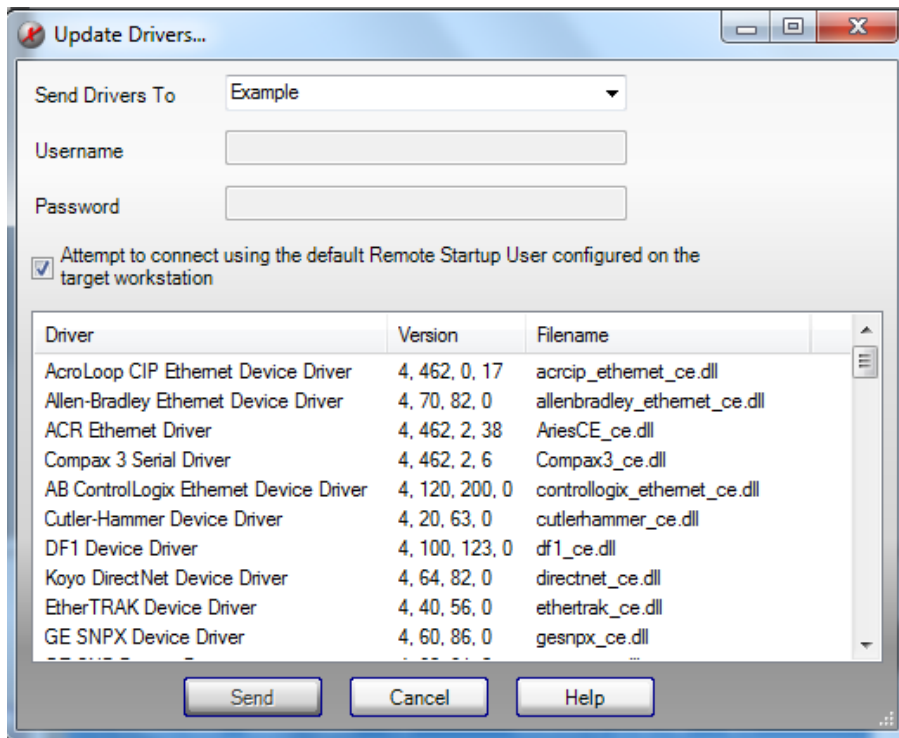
Update Drivers...

Send Drivers To Example

Username

Password

Attempt to connect using the default Remote Startup User configured on the target workstation

| Driver | Version | Filename |
|---|---|---|
| AcroLoop CIP Ethernet Device Driver | 4, 462, 0, 17 | acrcip_ethernet_ce.dll |
| Allen-Bradley Ethernet Device Driver | 4, 70, 82, 0 | allenbradley_ethernet_ce.dll |
| ACR Ethernet Driver | 4, 462, 2, 38 | AriesCE_ce.dll |
| Compax 3 Serial Driver | 4, 462, 2, 6 | Compax3_ce.dll |
| AB ControlLogix Ethernet Device Driver | 4, 120, 200, 0 | controllogix_ethernet_ce.dll |
| Cutler-Hammer Device Driver | 4, 20, 63, 0 | cutlerhammer_ce.dll |
| DF1 Device Driver | 4, 100, 123, 0 | df1_ce.dll |
| Koyo DirectNet Device Driver | 4, 64, 82, 0 | directnet_ce.dll |
| EtherTRAK Device Driver | 4, 40, 56, 0 | ethertrak_ce.dll |
| GE SNPX Device Driver | 4, 60, 86, 0 | gesnpx_ce.dll |
| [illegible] | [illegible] | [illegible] |

Send Cancel Help